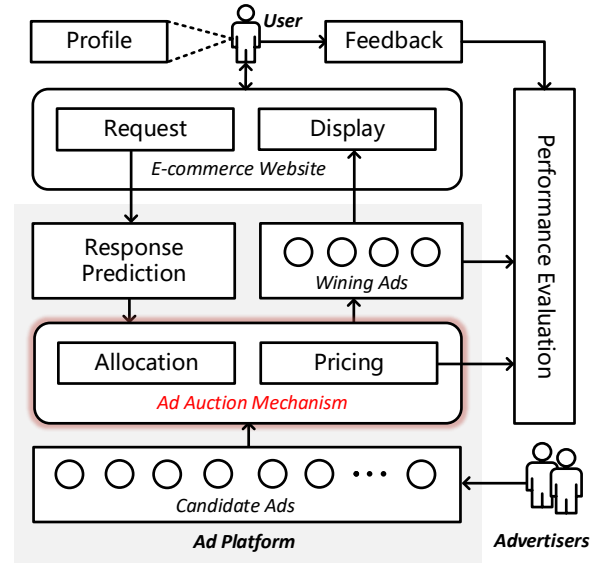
Profile

User

Feedback

Request

Display

E-commerce Website

Performance Evaluation

Response Prediction

Wining Ads

Allocation

Pricing

Ad Auction Mechanism

Candidate Ads

Ad Platform

Advertisers